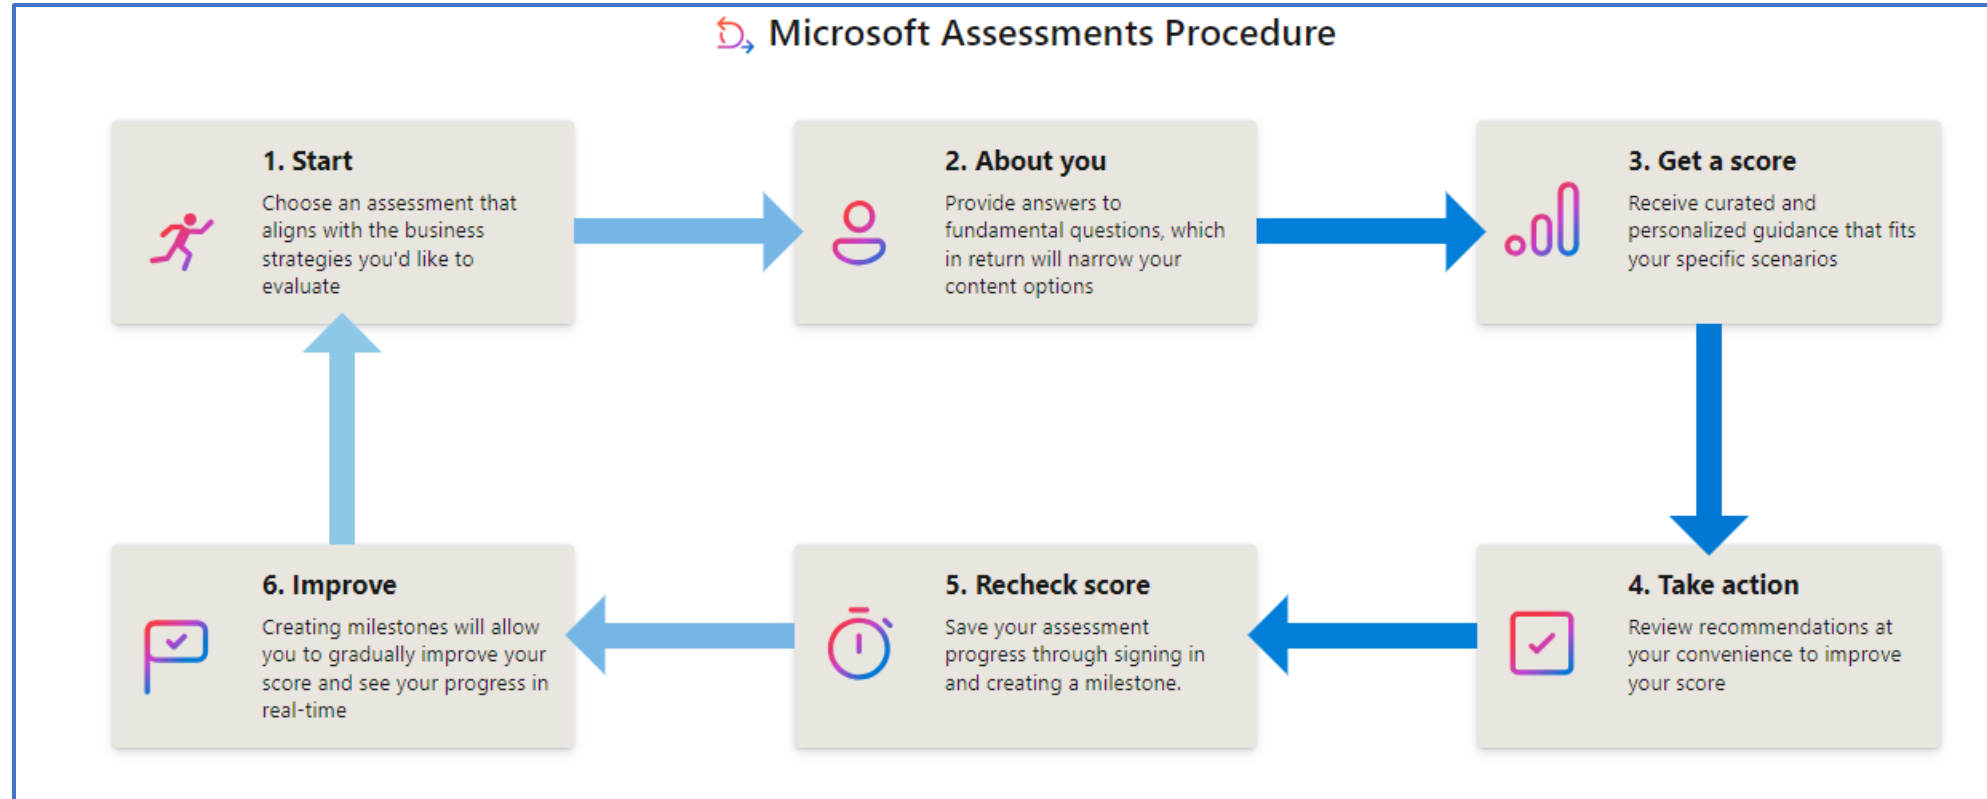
Microsoft Assessments Procedure

1. Start
Choose an assessment that aligns with the business strategies you'd like to evaluate

2. About you
Provide answers to fundamental questions, which in return will narrow your content options

3. Get a score
Receive curated and personalized guidance that fits your specific scenarios

6. Improve
Creating milestones will allow you to gradually improve your score and see your progress in real-time

5. Recheck score
Save your assessment progress through signing in and creating a milestone.

4. Take action
Review recommendations at your convenience to improve your score